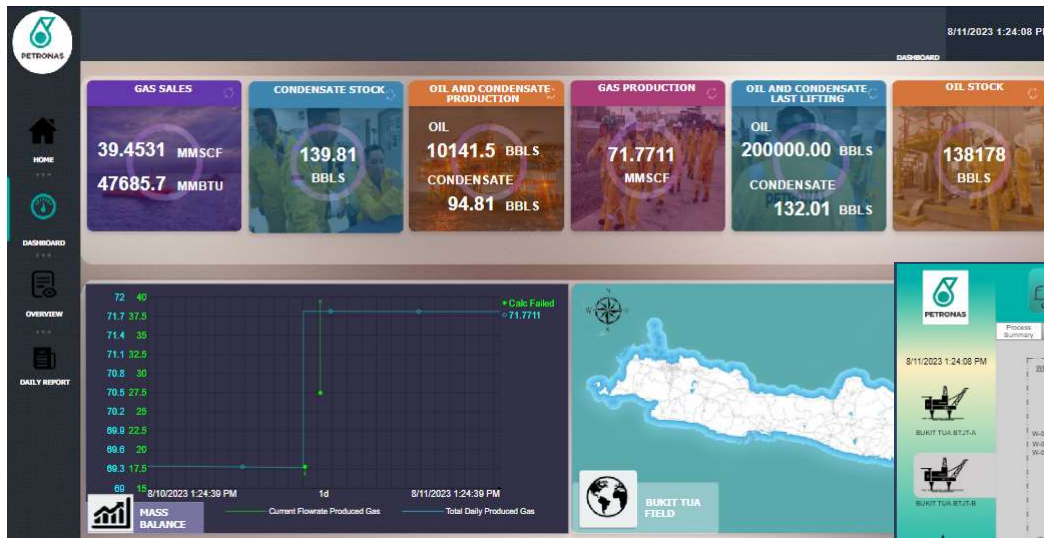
PETRONAS

8/11/2023 1:24:08 PM

DASHBOARD

HOME

DASHBOARD

OVERVIEW

DAILY REPORT

GAS SALES
39.4531 MMSCF
47685.7 MMBTU

CONDENSATE STOCK
139.81
BBLS

OIL AND CONDENSATE PRODUCTION
OIL
10141.5 BBLS
CONDENSATE
94.81 BBLS

GAS PRODUCTION
71.7711
MMSCF

OIL AND CONDENSATE LAST LIFTING
OIL
200000.00 BBLS
CONDENSATE
132.01 BBLS

OIL STOCK
138178
BBLS

| | |
|---|---|
| 72 | 40 |
| 71.7 | 37.5 |
| 71.4 | 35 |
| 71.1 | 32.5 |
| 70.8 | 30 |
| 70.5 | 27.5 |
| 70.2 | 25 |
| 69.9 | 22.5 |
| 69.6 | 20 |
| 69.3 | 17.5 |
| 69 | 15 |

• Calc Failed
◦ 71.7711

8/10/2023 1:24:39 PM
1d
8/11/2023 1:24:39 PM

MASS BALANCE

Current Flowrate Produced Gas
Total Daily Produced Gas

BUKIT TUA FIELD

PETRONAS

Process Summary

8/11/2023 1:24:08 PM

BUKIT TUA BTJT-A

BUKIT TUA BTJT-B